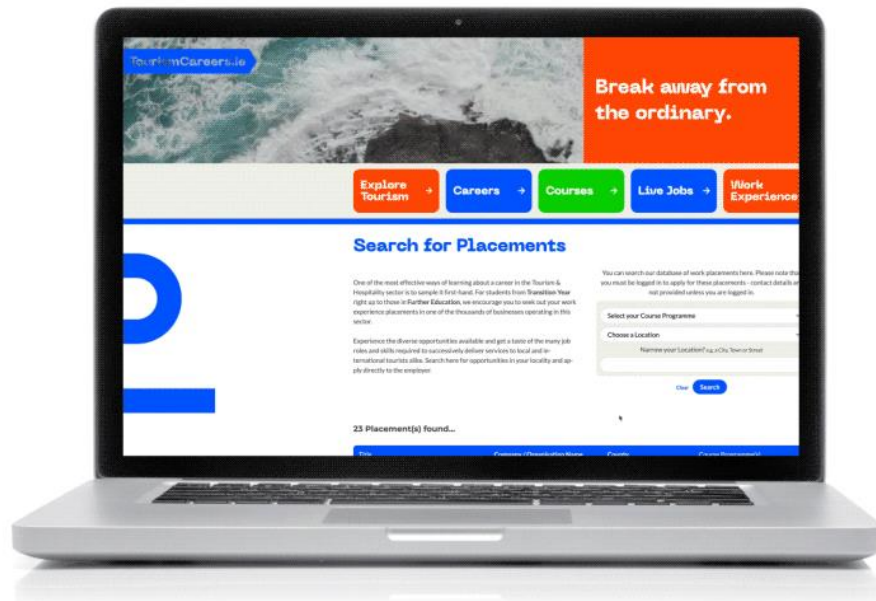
TourismCareers.ie

Break away from the ordinary.

Explore Tourism →
Careers →
Courses →
Live Jobs →
Work Experience

Search for Placements

One of the most effective ways of learning about a career in the Tourism & Hospitality sector is to sample it first-hand. For students from Transition Year right up to those in Further Education, we encourage you to seek out your work experience placements in one of the thousands of businesses operating in this sector.

Experience the diverse opportunities available and get a taste of the many job roles and skills required to successively deliver services to local and international tourists alike. Search here for opportunities in your locality and apply directly to the employer.

You can search our database of work placements here. Please note that you must be logged in to apply for these placements - contact details are not provided unless you are logged in.

Select your Course Programme
Choose a Location
Narrow your Location? e.g. a City, Town or Street

Clear
Search

23 Placement(s) found...

| Title | Company / Organisation Name | County | Course Programme(s) |
|---|---|---|---|